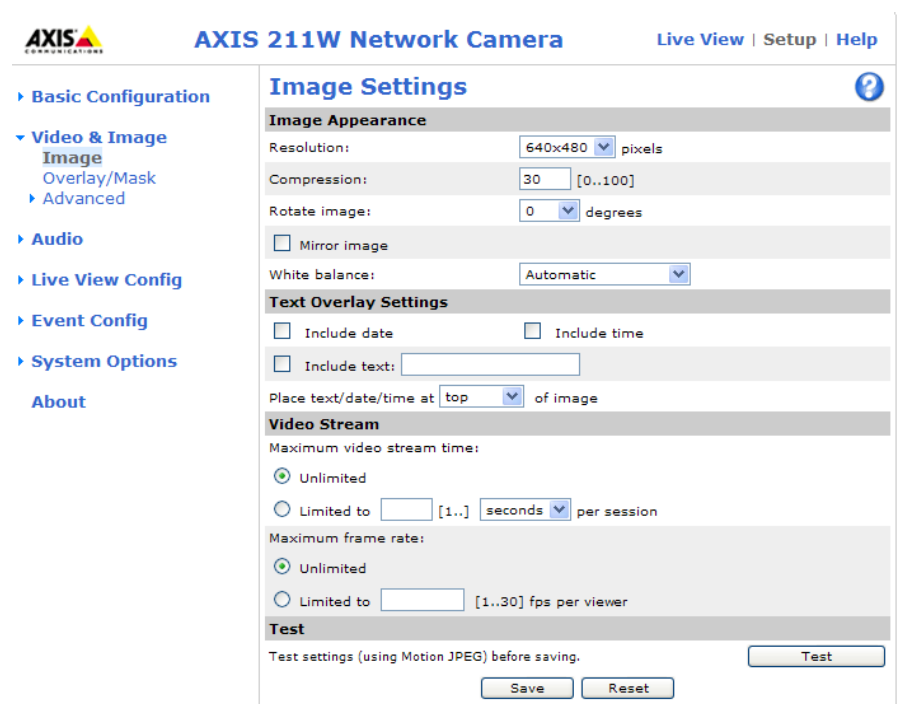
AXIS COMMUNICATIONS

AXIS 211W Network Camera

Live View | Setup | Help

Basic Configuration

Video & Image
Image
Overlay/Mask
Advanced

Audio

Live View Config

Event Config

System Options

About

Image Settings

?

Image Appearance

Resolution: 640x480 pixels

Compression: 30 [0..100]

Rotate image: 0 degrees

Mirror image

White balance: Automatic

Text Overlay Settings

Include date Include time

Include text:

Place text/date/time at top of image

Video Stream

Maximum video stream time:

Unlimited

Limited to [1..] seconds per session

Maximum frame rate:

Unlimited

Limited to [1..30] fps per viewer

Test

Test settings (using Motion JPEG) before saving.

Test

Save Reset